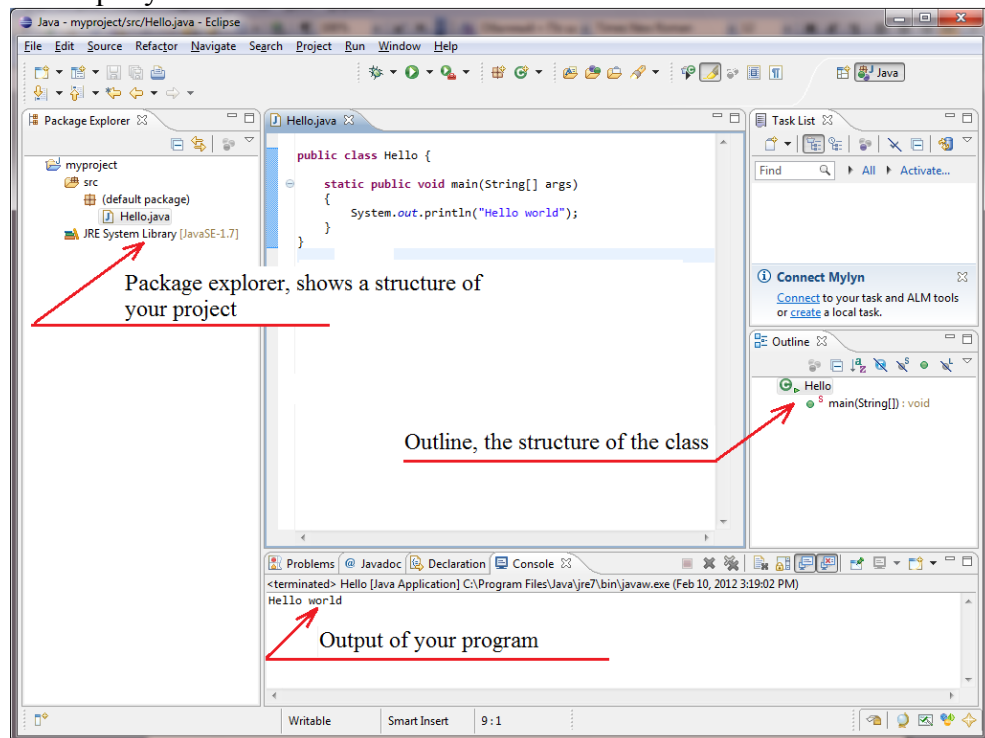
Java - myproject/src/Hello.java - Eclipse

File Edit Source Refactor Navigate Search Project Run Window Help

Java

Package Explorer

myproject
src
(default package)
Hello.java
JRE System Library [JavaSE-1.7]

Package explorer, shows a structure of your project

Hello.java

public class Hello {

static public void main(String[] args)
{
System.out.println("Hello world");
}
}

Task List

Find
All
Activate...

Connect Mylyn

Connect to your task and ALM tools or create a local task.

Outline

Hello
main(String[]) : void

Outline, the structure of the class

Problems @ Javadoc Declaration Console

<terminated> Hello [Java Application] C:\Program Files\Java\jre7\bin\javaw.exe (Feb 10, 2012 3:19:02 PM)
Hello world

Output of your program

Writable Smart Insert 9 : 1